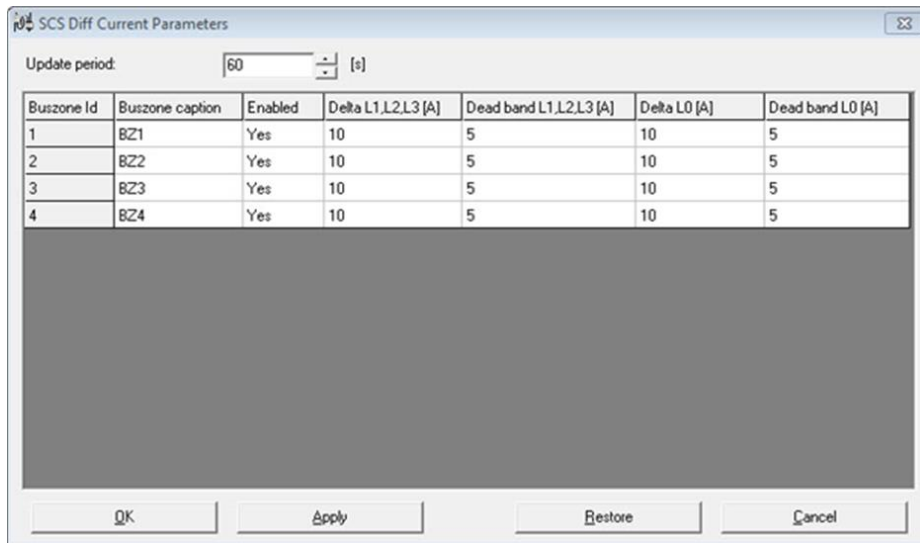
SCS Diff Current Parameters

Update period: 60 [s]

| Buszone Id | Buszone caption | Enabled | Delta L1,L2,L3 [A] | Dead band L1,L2,L3 [A] | Delta L0 [A] | Dead band L0 [A] |
|---|---|---|---|---|---|---|
| 1 | BZ1 | Yes | 10 | 5 | 10 | 5 |
| 2 | BZ2 | Yes | 10 | 5 | 10 | 5 |
| 3 | BZ3 | Yes | 10 | 5 | 10 | 5 |
| 4 | BZ4 | Yes | 10 | 5 | 10 | 5 |

OK Apply Restore Cancel